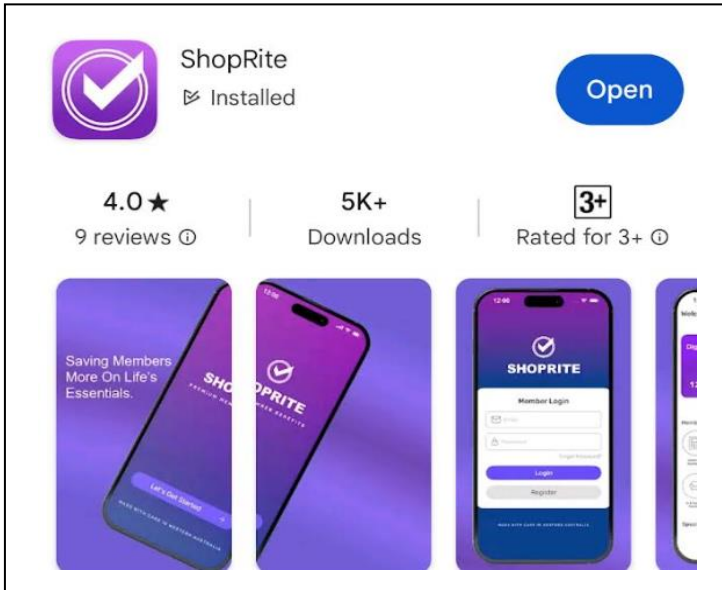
ShopRite
Installed

Open

4.0 ★
9 reviews ⓘ

5K+
Downloads

3+
Rated for 3+ ⓘ

Saving Members More On Life's Essentials.

SHOPRITE

Let's Get Started

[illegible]

SHOPRITE
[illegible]

SHOPRITE

Member Login

Email

Password

Forgot Password?

Login

Register

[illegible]

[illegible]